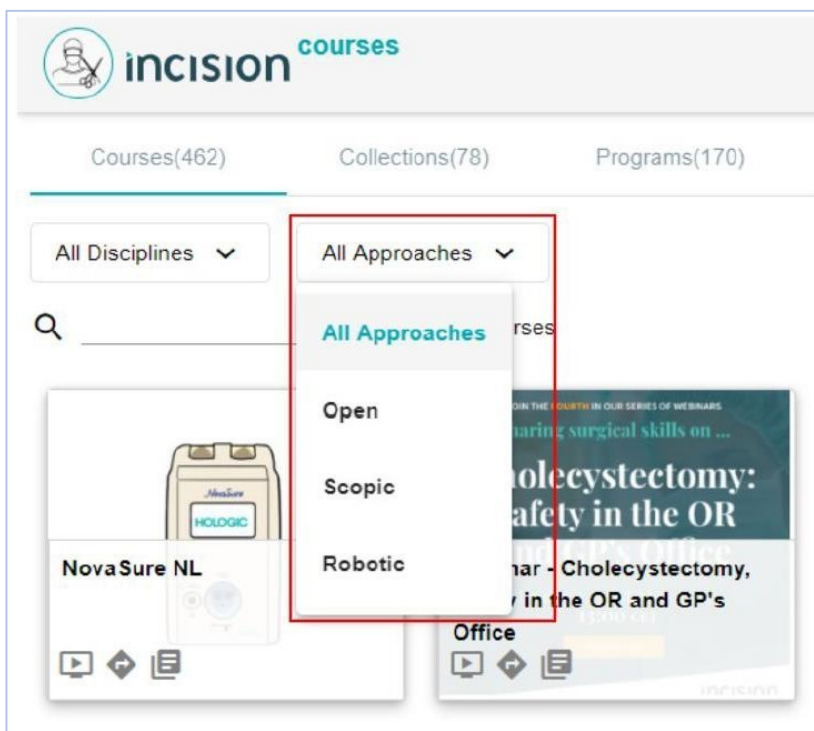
incision courses

Courses(462)
Collections(78)
Programs(170)

All Disciplines
All Approaches

All Approaches
Open
Scopic
Robotic

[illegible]rses

NovaSure
HOLOGIC

NovaSure NL

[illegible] IN THE FOURTH IN OUR SERIES OF WEBINARS
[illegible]aring surgical skills on ...
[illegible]olecystectomy: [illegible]afety in the OR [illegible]nd GP's Office

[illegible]nar - Cholecystectomy, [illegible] in the OR and GP's Office

incision